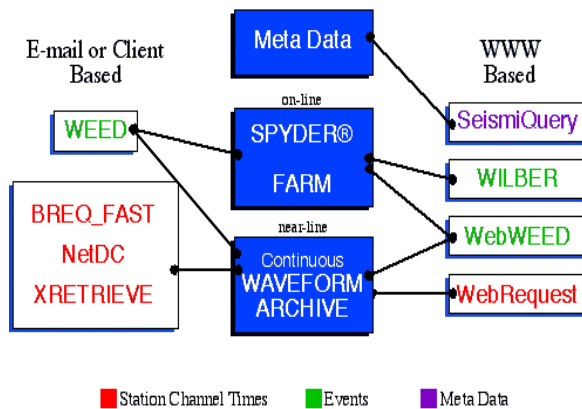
E-mail or Client Based

Meta Data

WWW Based

on-line

WEED

SPYDER®

FARM

SeismiQuery

WILBER

near-line

BREQ_FAST

NetDC

XRETRIEVE

Continuous WAVEFORM ARCHIVE

WebWEED

WebRequest

Station Channel Times

Events

Meta Data